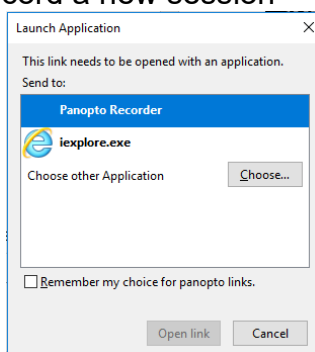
cord a new session

Launch Application ×

This link needs to be opened with an application.
Send to:

Panopto Recorder

iexplore.exe

Choose other Application Choose...

Remember my choice for panopto links.

Open link Cancel